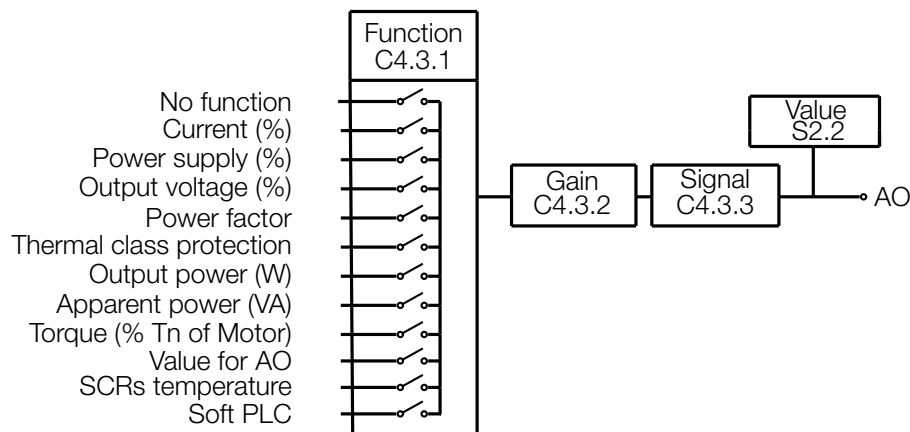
Function
C4.3.1

No function
Current (%)
Power supply (%)
Output voltage (%)
Power factor
Thermal class protection
Output power (W)
Apparent power (VA)
Torque (% Tn of Motor)
Value for AO
SCRs temperature
Soft PLC

Gain
C4.3.2

Signal
C4.3.3

Value
S2.2

AO